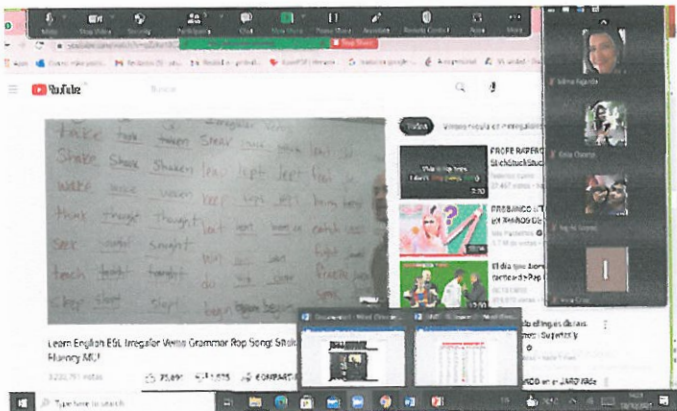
Mute Stop Video Security Participants Chat New Share Pause Share Annotate Remote Control Apps More

Stop Share

YouTube

Take took taken Steal stole stolen
Shake Shook Shaken leap leapt leapt
wake woke woken keep kept kept
think thought thought
seek sought sought
teach taught taught
sleep slept slept begin began begun

Learn English ESL Irregular Verbs Grammar Rap Song: Shake Fluency MC

3,232,791 views

Todos

PROFE RAPERO

FREESTYLE

El día que

Type here to search